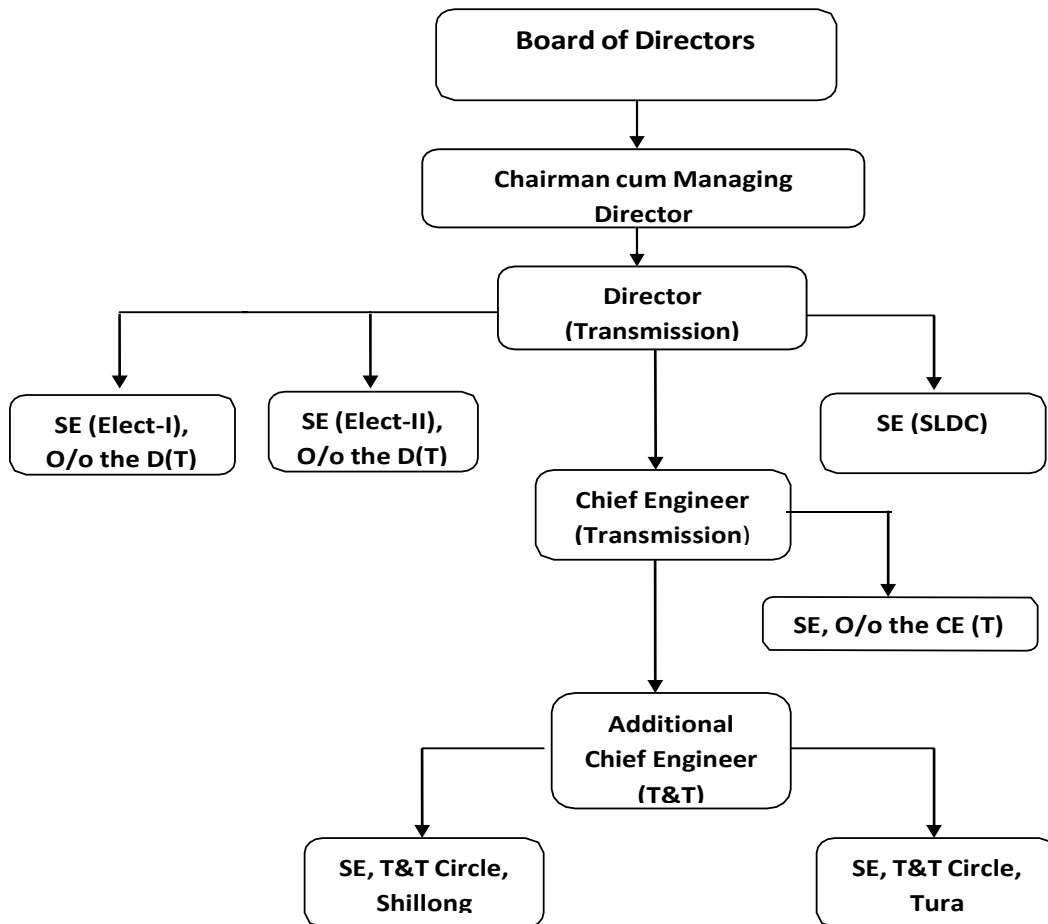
Board of Directors

Chairman cum Managing Director

Director (Transmission)

SE (Elect-I), O/o the D(T)

SE (Elect-II), O/o the D(T)

SE (SLDC)

Chief Engineer (Transmission)

SE, O/o the CE (T)

Additional Chief Engineer (T&T)

SE, T&T Circle, Shillong

SE, T&T Circle, Tura